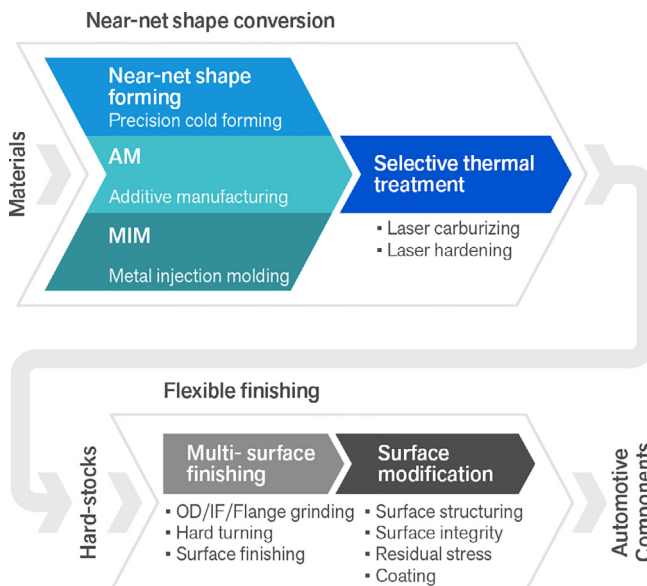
Near-net shape conversion

Materials

Near-net shape forming
Precision cold forming

AM
Additive manufacturing

MIM
Metal injection molding

Selective thermal treatment

▪ Laser carburizing
▪ Laser hardening

Flexible finishing

Hard-stocks

Multi- surface finishing

▪ OD/IF/Flange grinding
▪ Hard turning
▪ Surface finishing

Surface modification

▪ Surface structuring
▪ Surface integrity
▪ Residual stress
▪ Coating

Automotive Components